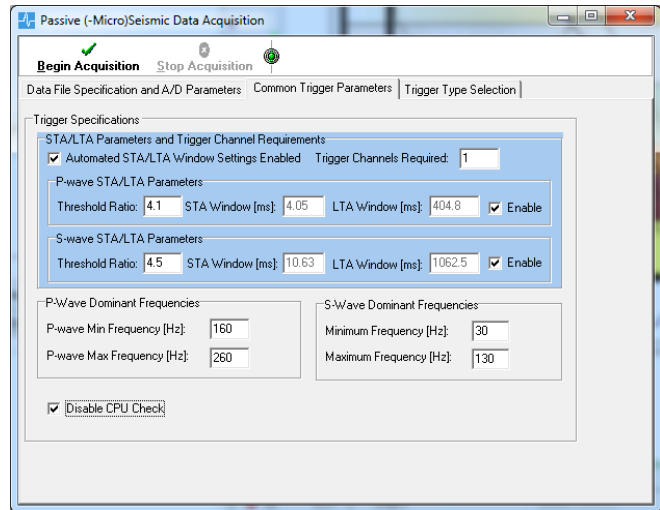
Passive (-Micro)Seismic Data Acquisition

Begin Acquisition Stop Acquisition

Data File Specification and A/D Parameters | Common Trigger Parameters | Trigger Type Selection

Trigger Specifications

STA/LTA Parameters and Trigger Channel Requirements

Automated STA/LTA Window Settings Enabled Trigger Channels Required: 1

P-wave STA/LTA Parameters

Threshold Ratio: 4.1 STA Window [ms]: 4.05 LTA Window [ms]: 404.8 Enable

S-wave STA/LTA Parameters

Threshold Ratio: 4.5 STA Window [ms]: 10.63 LTA Window [ms]: 1062.5 Enable

P-Wave Dominant Frequencies

P-wave Min Frequency [Hz]: 160

P-wave Max Frequency [Hz]: 260

S-Wave Dominant Frequencies

Minimum Frequency [Hz]: 30

Maximum Frequency [Hz]: 130

Disable CPU Check